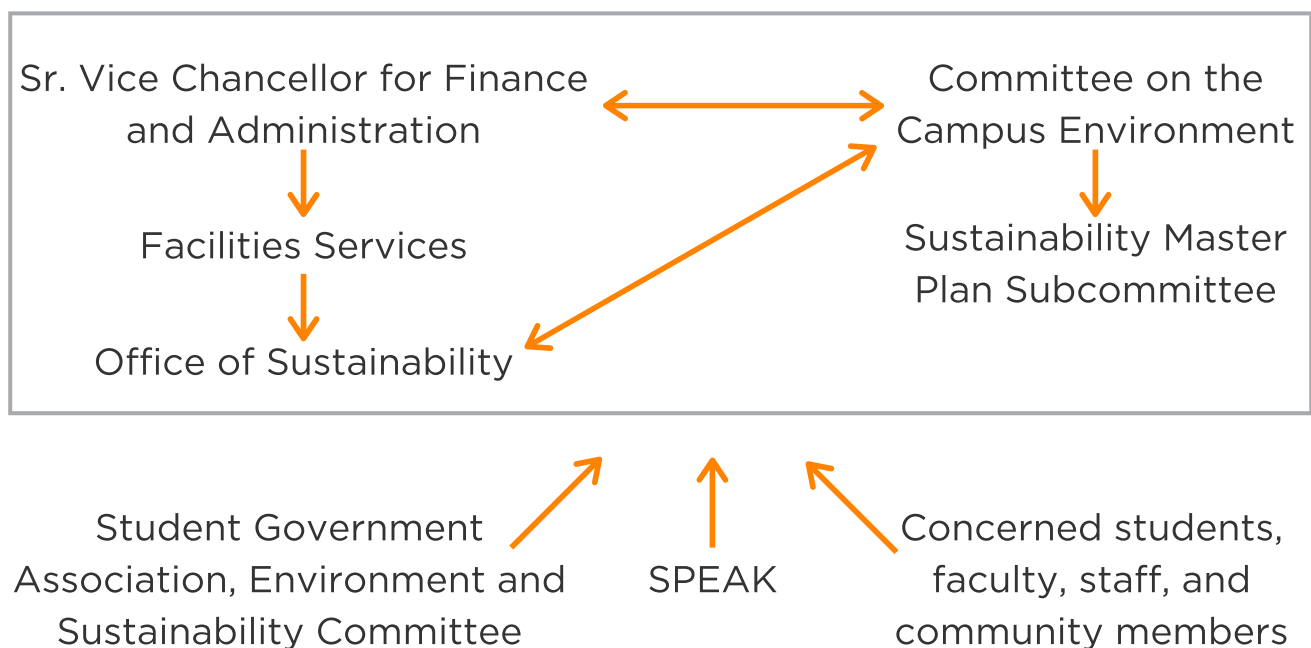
Sr. Vice Chancellor for Finance and Administration

Facilities Services

Office of Sustainability

Committee on the Campus Environment

Sustainability Master Plan Subcommittee

Student Government Association, Environment and Sustainability Committee

SPEAK

Concerned students, faculty, staff, and community members